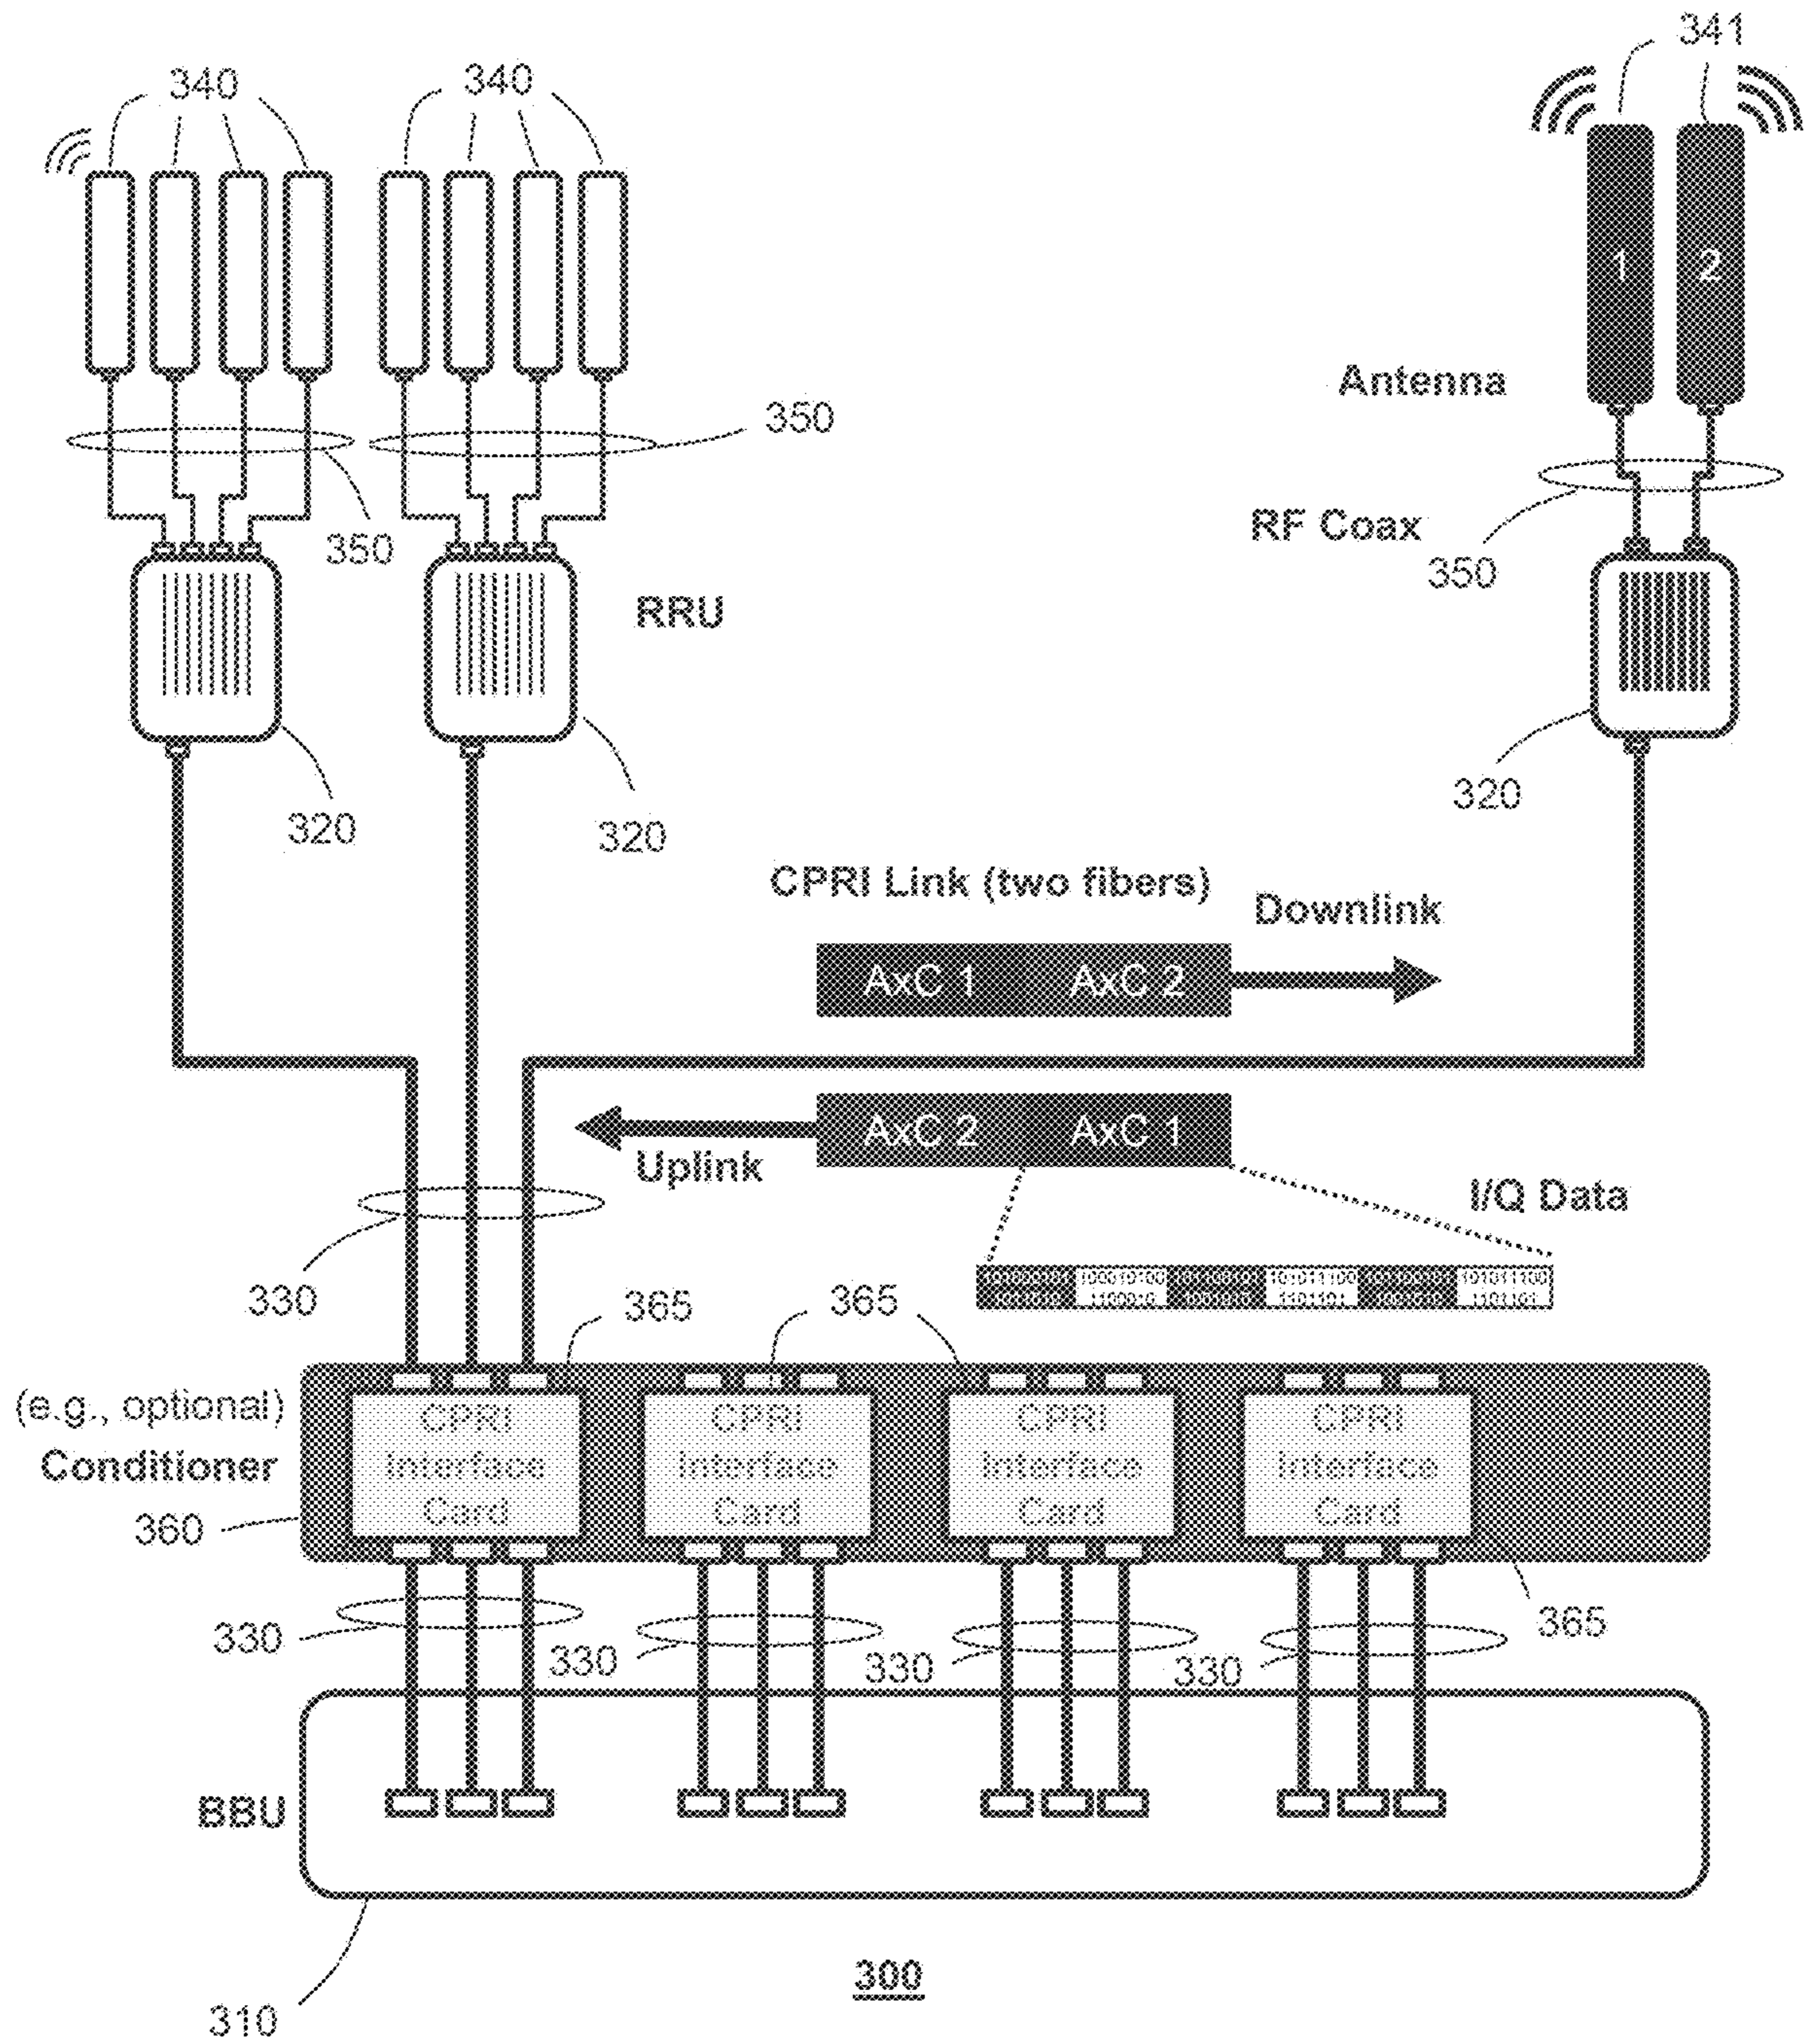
340
340
341
1
2
Antenna
350
350
RF Coax
350
RRU
320
320
320
CPRI Link (two fibers)
Downlink
AxC 1 AxC 2
AxC 2 AxC 1
Uplink
I/Q Data
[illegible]
330
365
365
(e.g., optional)
Conditioner
360
CPRI Interface Card
CPRI Interface Card
CPRI Interface Card
CPRI Interface Card
330
330
330
330
365
BBU
300
310